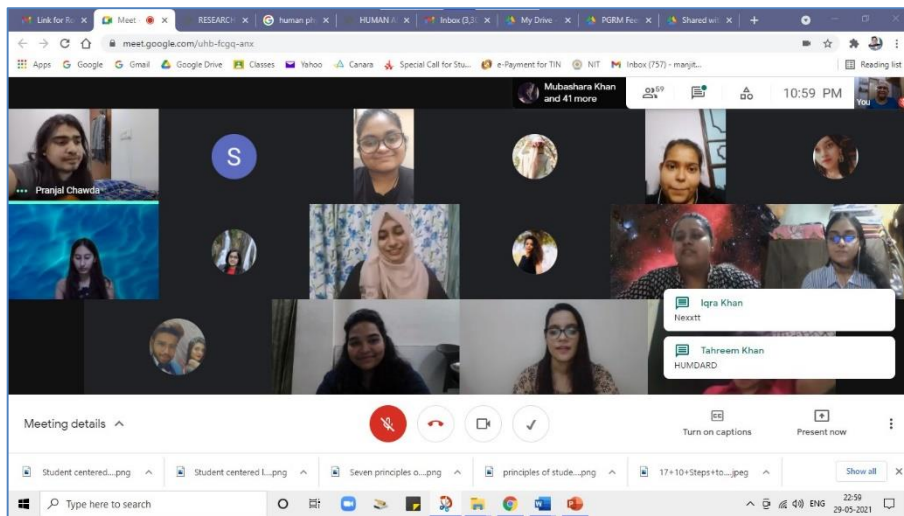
Link for Re ×
Meet ×
RESEARCH ×
human ph ×
HUMAN A ×
Inbox (3,3 ×
My Drive ×
PGRM Fe ×
Shared wit ×
+

meet.google.com/uhb-fcgq-anx

Apps
Google
Gmail
Google Drive
Classes
Yahoo
Canara
Special Call for Stu...
e-Payment for TIN
NIT
Inbox (757) - manjit...
Reading list

Mubashara Khan and 41 more
69
10:59 PM
You

S

Pranjal Chawda

Iqra Khan
Nexxtt

Tahreem Khan
HUMDARD

Meeting details ^

Turn on captions
Present now

Student centered....png ^
Student centered l....png ^
Seven principles o....png ^
principles of stude....png ^
17+10+Steps+to....jpeg ^
Show all ×

Type here to search
ENG
22:59
29-05-2021